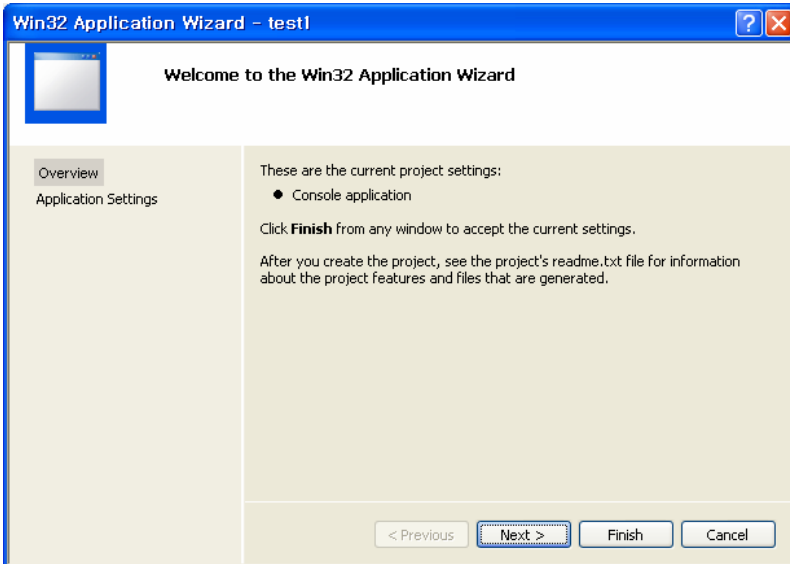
Win32 Application Wizard - test1

Welcome to the Win32 Application Wizard

Overview
Application Settings

These are the current project settings:

- Console application

Click Finish from any window to accept the current settings.

After you create the project, see the project's readme.txt file for information about the project features and files that are generated.

< Previous
Next >
Finish
Cancel